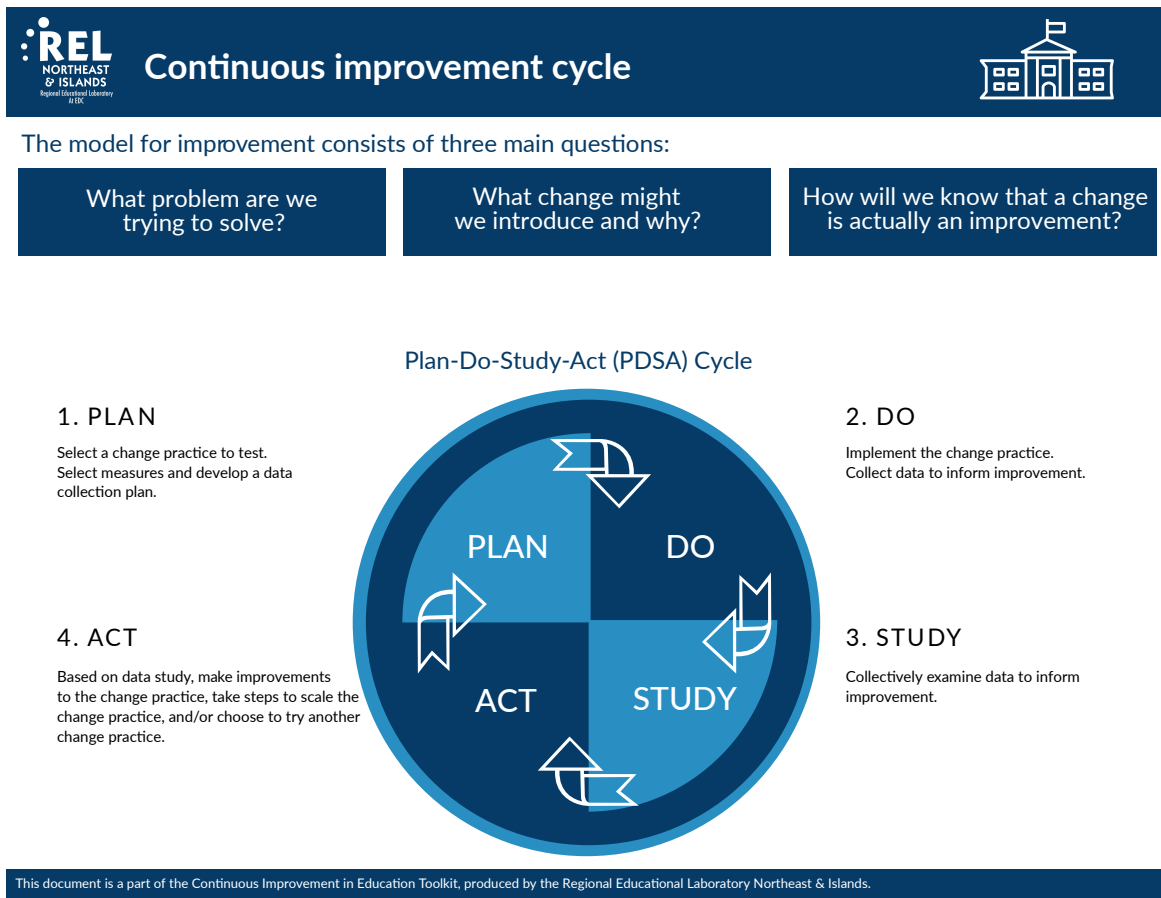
REL
NORTHEAST
& ISLANDS
Regional Educational Laboratory
At EDC

Continuous improvement cycle

The model for improvement consists of three main questions:

What problem are we trying to solve?

What change might we introduce and why?

How will we know that a change is actually an improvement?

Plan-Do-Study-Act (PDSA) Cycle

1. PLAN

Select a change practice to test.
Select measures and develop a data collection plan.

2. DO

Implement the change practice.
Collect data to inform improvement.

PLAN

DO

ACT

STUDY

4. ACT

Based on data study, make improvements to the change practice, take steps to scale the change practice, and/or choose to try another change practice.

3. STUDY

Collectively examine data to inform improvement.

This document is a part of the Continuous Improvement in Education Toolkit, produced by the Regional Educational Laboratory Northeast & Islands.